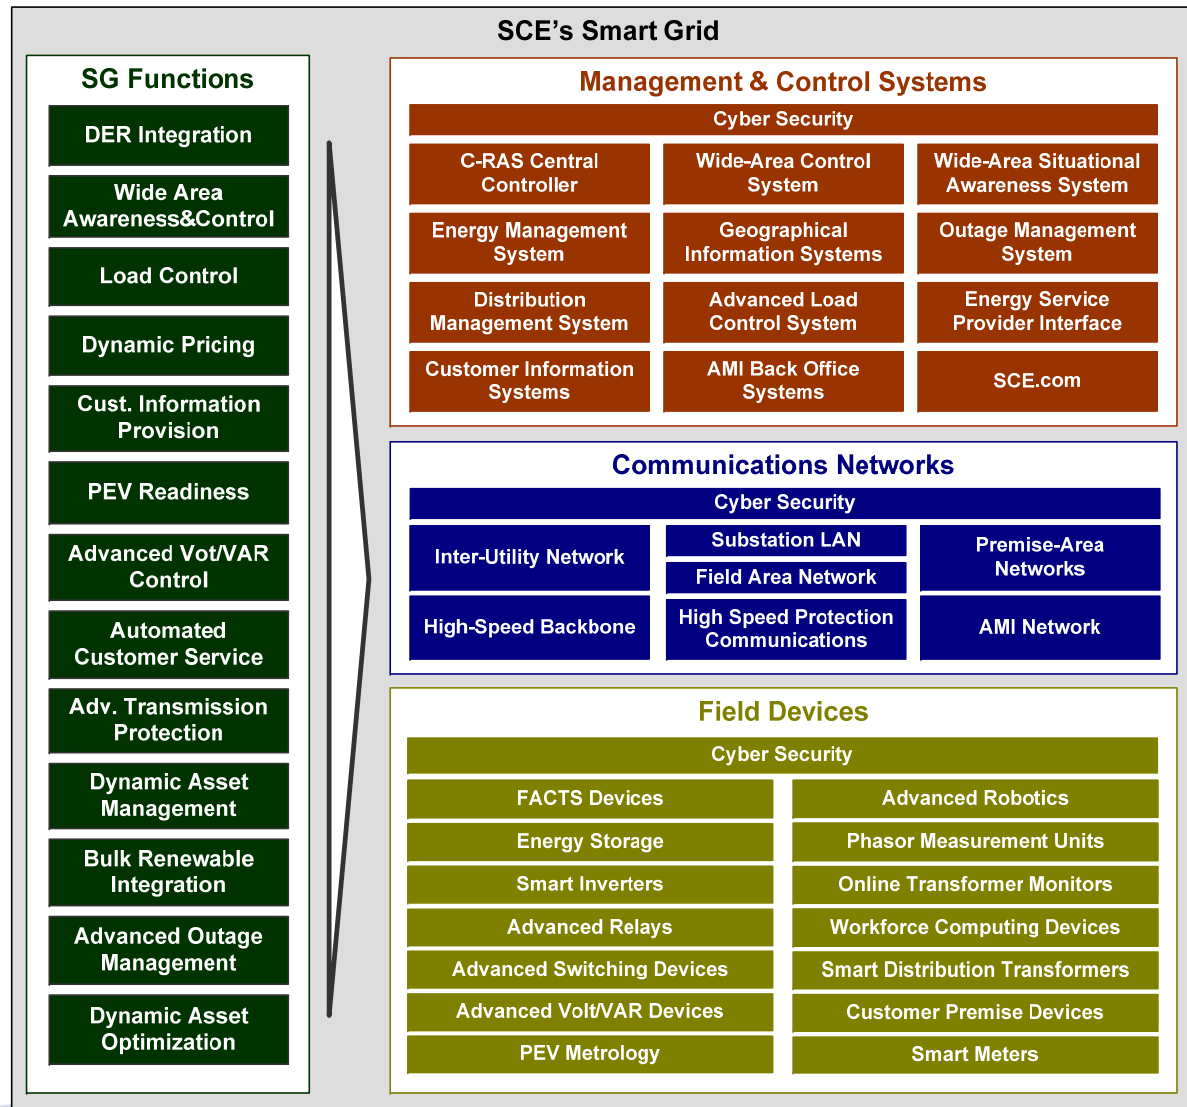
SCE's Smart Grid

SG Functions

DER Integration

Wide Area Awareness&Control

Load Control

Dynamic Pricing

Cust. Information Provision

PEV Readiness

Advanced Vot/VAR Control

Automated Customer Service

Adv. Transmission Protection

Dynamic Asset Management

Bulk Renewable Integration

Advanced Outage Management

Dynamic Asset Optimization

Management & Control Systems

Cyber Security

| C-RAS Central Controller | Wide-Area Control System | Wide-Area Situational Awareness System |
|---|---|---|
| Energy Management System | Geographical Information Systems | Outage Management System |
| Distribution Management System | Advanced Load Control System | Energy Service Provider Interface |
| Customer Information Systems | AMI Back Office Systems | SCE.com |

Communications Networks

Cyber Security

Inter-Utility Network

Substation LAN

Field Area Network

Premise-Area Networks

High-Speed Backbone

High Speed Protection Communications

AMI Network

Field Devices

Cyber Security

| FACTS Devices | Advanced Robotics |
|---|---|
| Energy Storage | Phasor Measurement Units |
| Smart Inverters | Online Transformer Monitors |
| Advanced Relays | Workforce Computing Devices |
| Advanced Switching Devices | Smart Distribution Transformers |
| Advanced Volt/VAR Devices | Customer Premise Devices |
| PEV Metrology | Smart Meters |